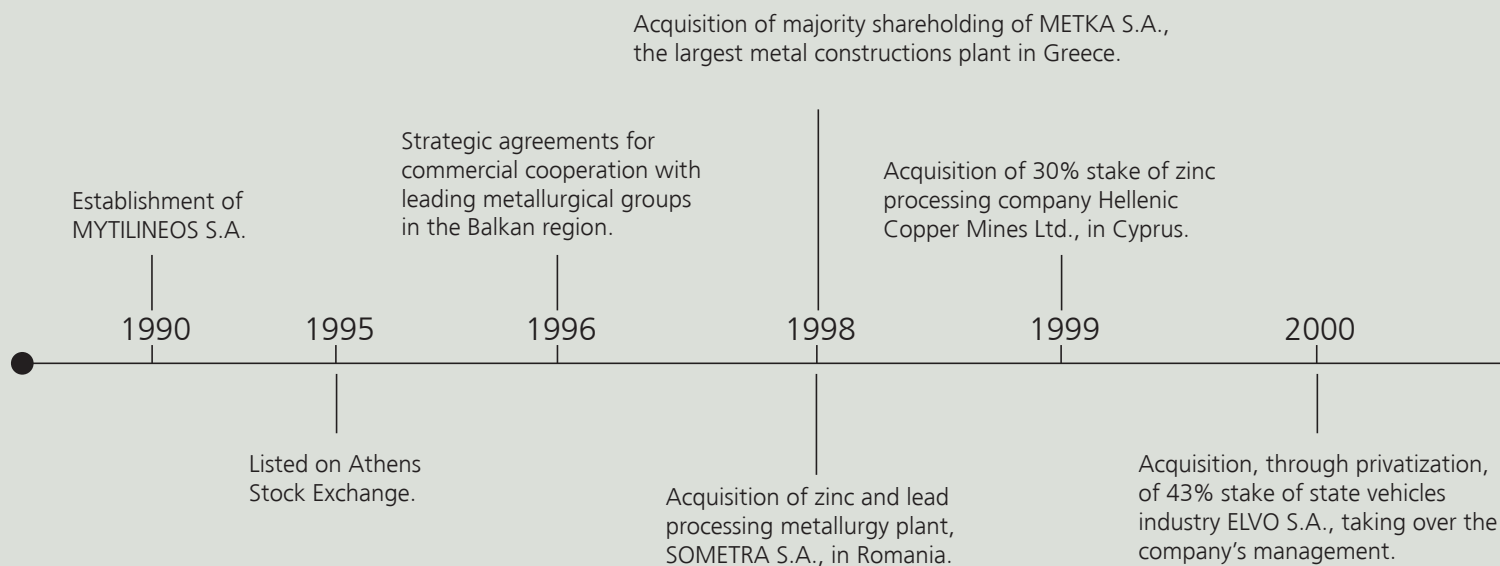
Acquisition of majority shareholding of METKA S.A., the largest metal constructions plant in Greece.

Establishment of MYTILINEOS S.A.

Strategic agreements for commercial cooperation with leading metallurgical groups in the Balkan region.

Acquisition of 30% stake of zinc processing company Hellenic Copper Mines Ltd., in Cyprus.

1990

1995

1996

1998

1999

2000

Listed on Athens Stock Exchange.

Acquisition of zinc and lead processing metallurgy plant, SOMETRA S.A., in Romania.

Acquisition, through privatization, of 43% stake of state vehicles industry ELVO S.A., taking over the company's management.